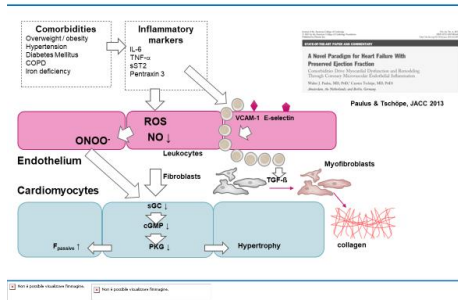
Comorbidities
Overweight / obesity
Hypertension
Diabetes Mellitus
COPD
Iron deficiency

Inflammatory markers
IL-6
TNF-α
sST2
Pentraxin 3

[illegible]

STATE-OF-THE-ART PAPER AND COMMENTARY

A Novel Paradigm for Heart Failure With Preserved Ejection Fraction

Comorbidities Drive Myocardial Dysfunction and Remodeling Through Coronary Microvascular Endothelial Inflammation

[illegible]

Paulus & Tschöpe, JACC 2013

ROS
NO ↓
VCAM-1
E-selectin
ONOO⁻
Leukocytes
Endothelium
Fibroblasts
TGF-ß
Myofibroblasts
Cardiomyocytes
sGC ↓
cGMP ↓
PKG ↓
Hypertrophy
$F_{passive}$ ↑
collagen

Not a possible visualizzare l'immagine.
Not a possible visualizzare l'immagine.